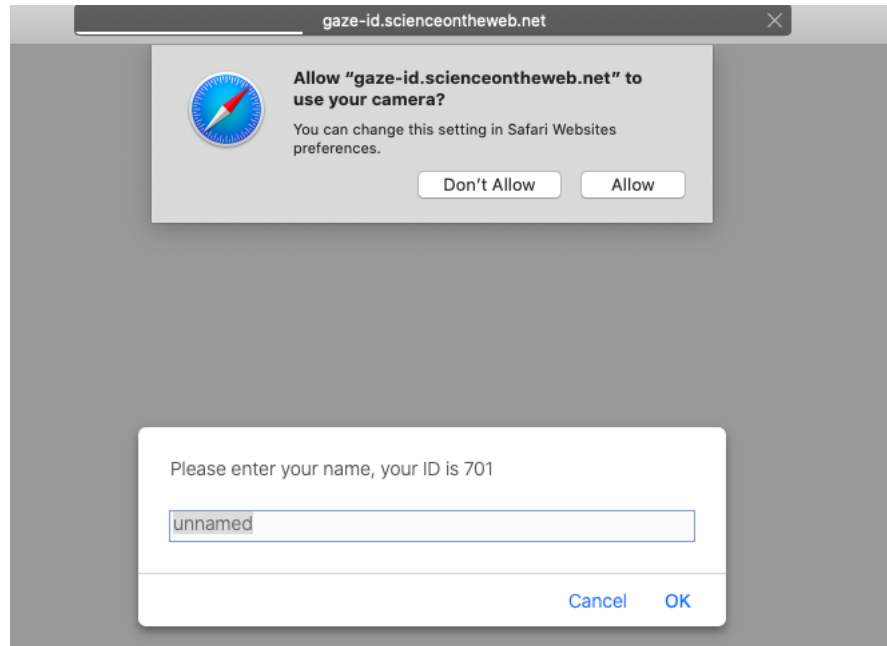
gaze-id.scienceontheweb.net

Allow “gaze-id.scienceontheweb.net” to use your camera?

You can change this setting in Safari Websites preferences.

Don’t Allow

Allow

Please enter your name, your ID is 701

unnamed

Cancel

OK